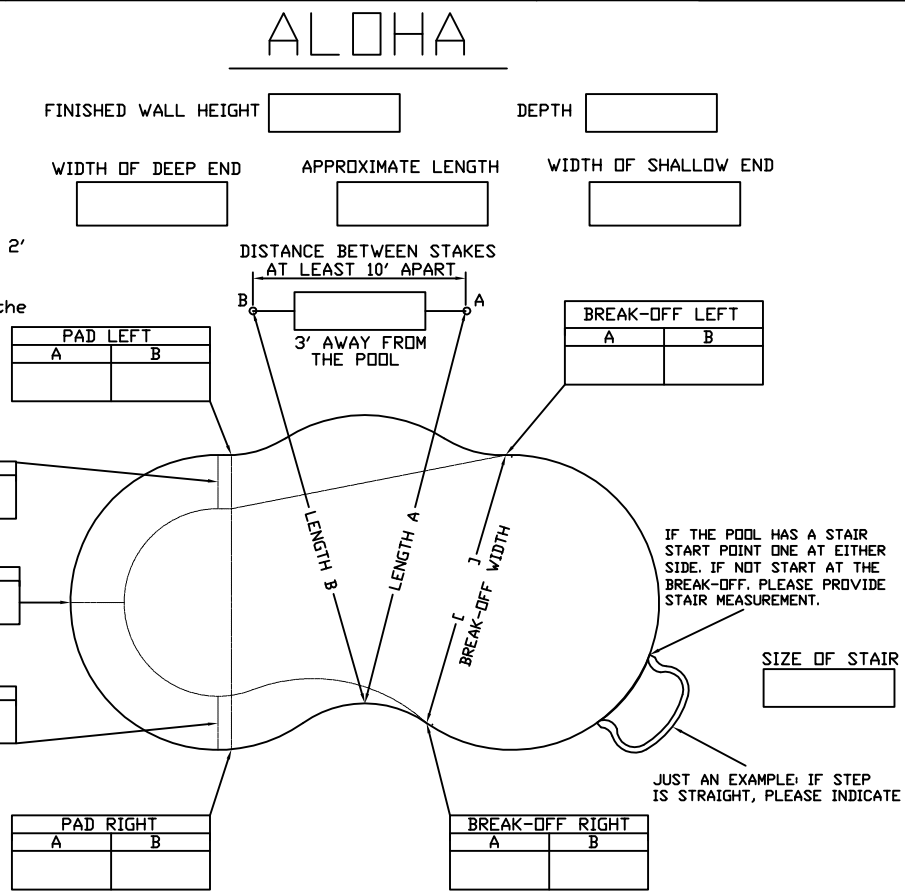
ALOHA

FINISHED WALL HEIGHT

DEPTH

WIDTH OF DEEP END

APPROXIMATE LENGTH

WIDTH OF SHALLOW END

2'

che

DISTANCE BETWEEN STAKES AT LEAST 10' APART

B

A

3' AWAY FROM THE POOL

| PAD LEFT | |
|---|---|
| A | B |
| | |

| BREAK-OFF LEFT | |
|---|---|
| A | B |
| | |

LENGTH B

LENGTH A

BREAK-OFF WIDTH

IF THE POOL HAS A STAIR START POINT ONE AT EITHER SIDE. IF NOT START AT THE BREAK-OFF. PLEASE PROVIDE STAIR MEASUREMENT.

SIZE OF STAIR

JUST AN EXAMPLE: IF STEP IS STRAIGHT, PLEASE INDICATE

| PAD RIGHT | |
|---|---|
| A | B |
| | |

| BREAK-OFF RIGHT | |
|---|---|
| A | B |
| | |